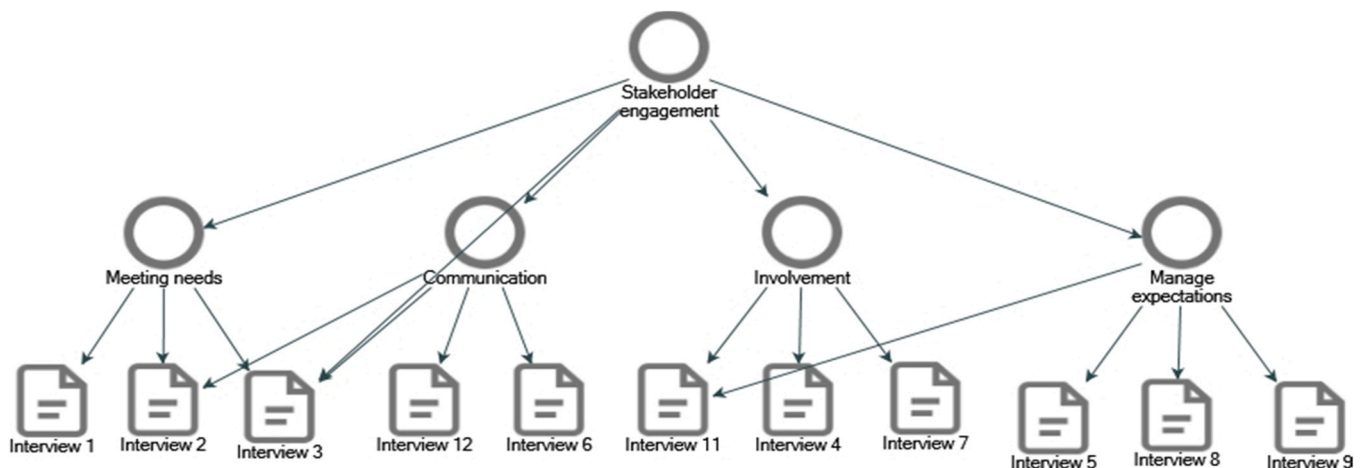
Stakeholder engagement

Meeting needs

Communication

Involvement

Manage expectations

Interview 1

Interview 2

Interview 3

Interview 12

Interview 6

Interview 11

Interview 4

Interview 7

Interview 5

Interview 8

Interview 9